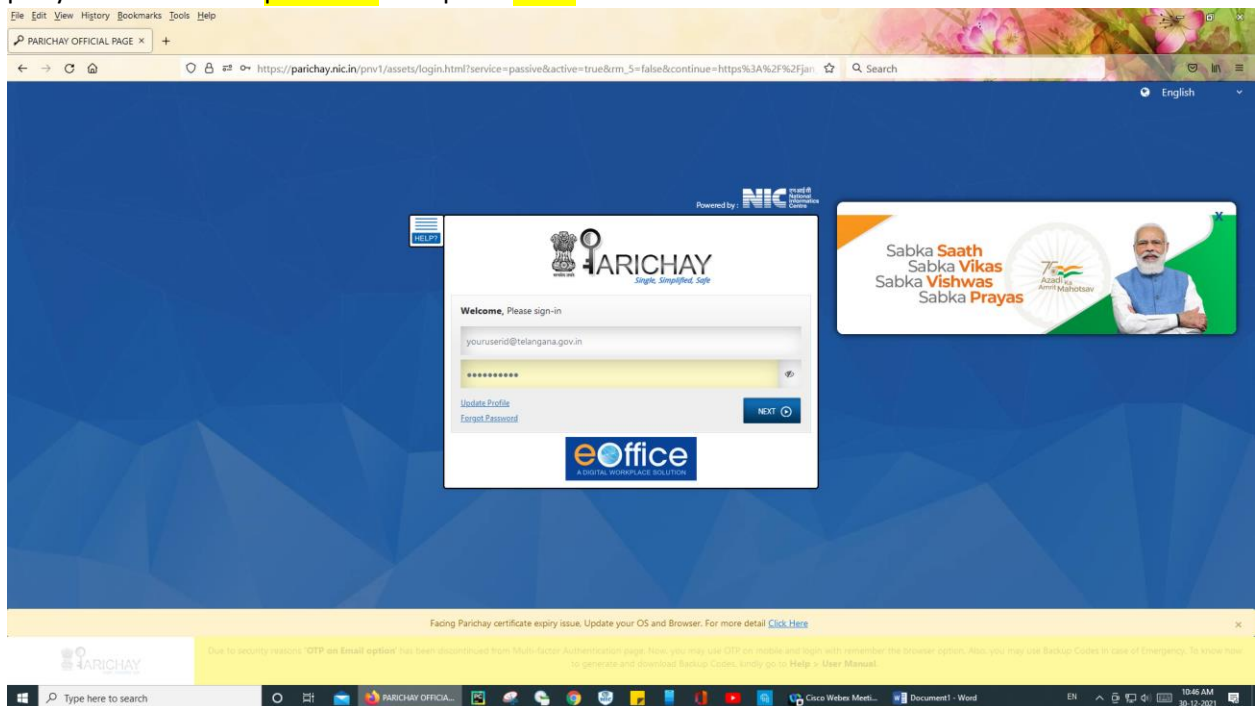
File Edit View History Bookmarks Tools Help

PARICHAY OFFICIAL PAGE ×

https://parichay.nic.in/pnv1/assets/login.html?service=passive&active=true&rm_5=false&continue=https%3A%2F%2Fjan

Search

English

Powered by : NIC National Informatics Centre

HELP?

PARICHAY
Single, Simplified, Safe

Welcome, Please sign-in

youruserid@telangana.gov.in

••••••••••

Update Profile
Forgot Password

NEXT

eOffice
A DIGITAL WORKPLACE SOLUTION

Sabka Saath
Sabka Vikas
Sabka Vishwas
Sabka Prayas

Azadi Ka Amrit Mahotsav

Facing Parichay certificate expiry issue, Update your OS and Browser. For more detail Click Here

PARICHAY

Due to security reasons 'OTP on Email option' has been discontinued from Multi-factor Authentication page. Now, you may use OTP on mobile and login with remember the browser option. Also, you may use Backup Codes in case of Emergency. To know how to generate and download Backup Codes, kindly go to Help > User Manual.

Type here to search

PARICHAY OFFICIA...

Cisco Webex Meeti...

Document1 - Word

EN

10:46 AM
30-12-2021